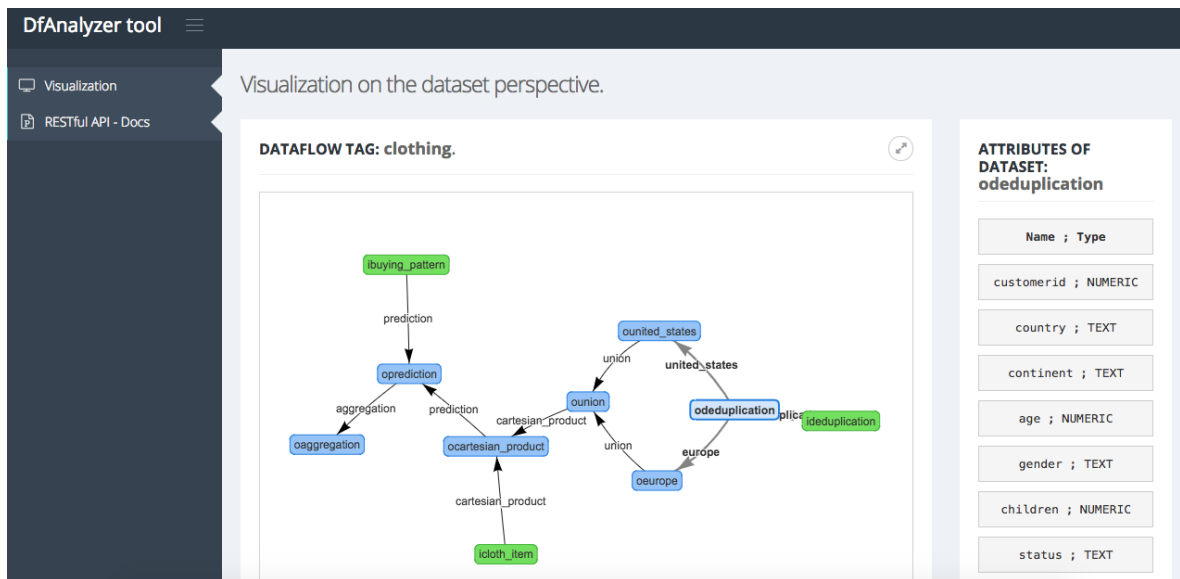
DfAnalyzer tool

Visualization

RESTful API - Docs

Visualization on the dataset perspective.

DATAFLOW TAG: clothing.

ibuying_pattern

prediction

oprediction

aggregation

prediction

oaggregation

ocartesian_product

cartesian_product

ounion

union

ounited_states

united_states

odeduplication

deduplica

ideduplication

union

europe

oeurope

cartesian_product

icloth_item

ATTRIBUTES OF DATASET: odeduplication

| Name ; Type |
|---|
| customerid ; NUMERIC |
| country ; TEXT |
| continent ; TEXT |
| age ; NUMERIC |
| gender ; TEXT |
| children ; NUMERIC |
| status ; TEXT |